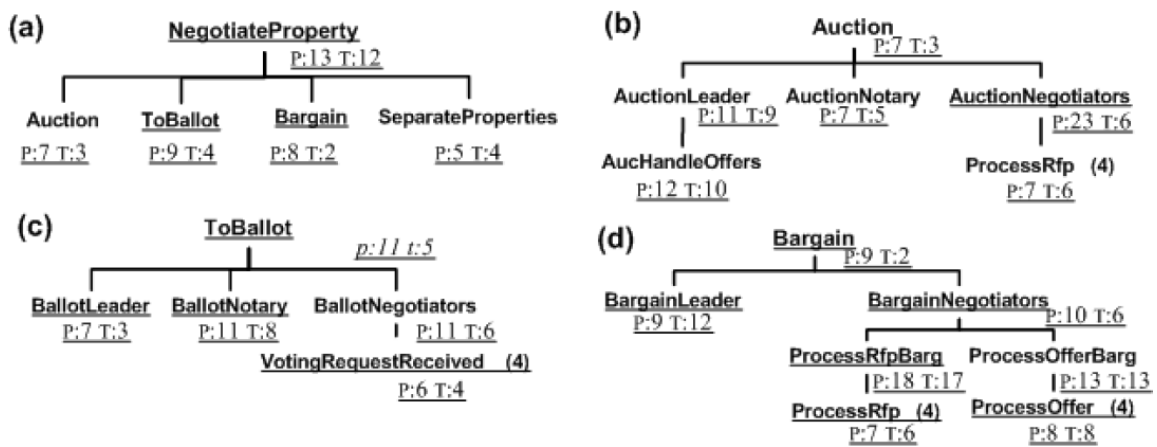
(a)

NegotiateProperty
P:13 T:12

Auction
P:7 T:3

ToBallot
P:9 T:4

Bargain
P:8 T:2

SeparateProperties
P:5 T:4

(b)

Auction
P:7 T:3

AuctionLeader
P:11 T:9

AuctionNotary
P:7 T:5

AuctionNegotiators
P:23 T:6

AucHandleOffers
P:12 T:10

ProcessRfp (4)
P:7 T:6

(c)

ToBallot
p:11 t:5

BallotLeader
P:7 T:3

BallotNotary
P:11 T:8

BallotNegotiators
P:11 T:6

VotingRequestReceived (4)
P:6 T:4

(d)

Bargain
P:9 T:2

BargainLeader
P:9 T:12

BargainNegotiators
P:10 T:6

ProcessRfpBarg
P:18 T:17

ProcessOfferBarg
P:13 T:13

ProcessRfp (4)
P:7 T:6

ProcessOffer (4)
P:8 T:8